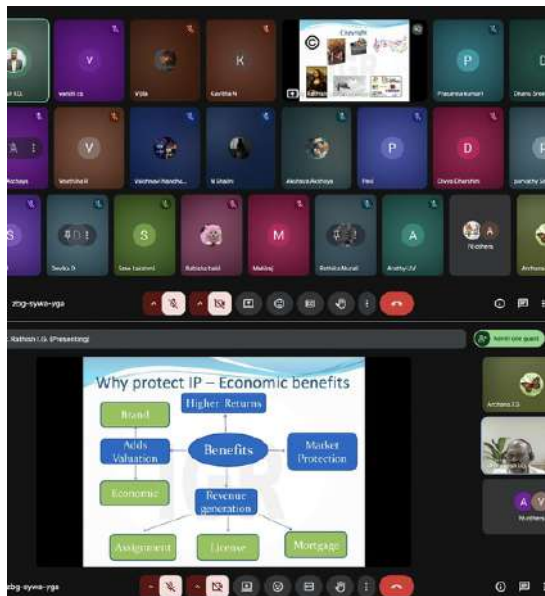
V
K
Copyright
©
P
vanshi rs
Vidia
Kavitha N
Prasanna kumari
V
P
D
Akshaya
Vaishnavi Ramcha...
N Shalini
Akshaya Akshaya
Pavi
Divya Dharshini
S
S
M
A
Sevika S
Sree Lakshmi
Rakshika
Makiraj
Rethika Murali
Anisha
11 others
zbg-sywa-yga
Rathish I.G (Presenting)
Admit one guest
Why protect IP – Economic benefits
Higher Returns
Brand
Adds Valuation
Benefits
Market Protection
Economic
Revenue generation
Assignment
License
Mortgage
Archana I.G
A
V
11 others
zbg-sywa-yga